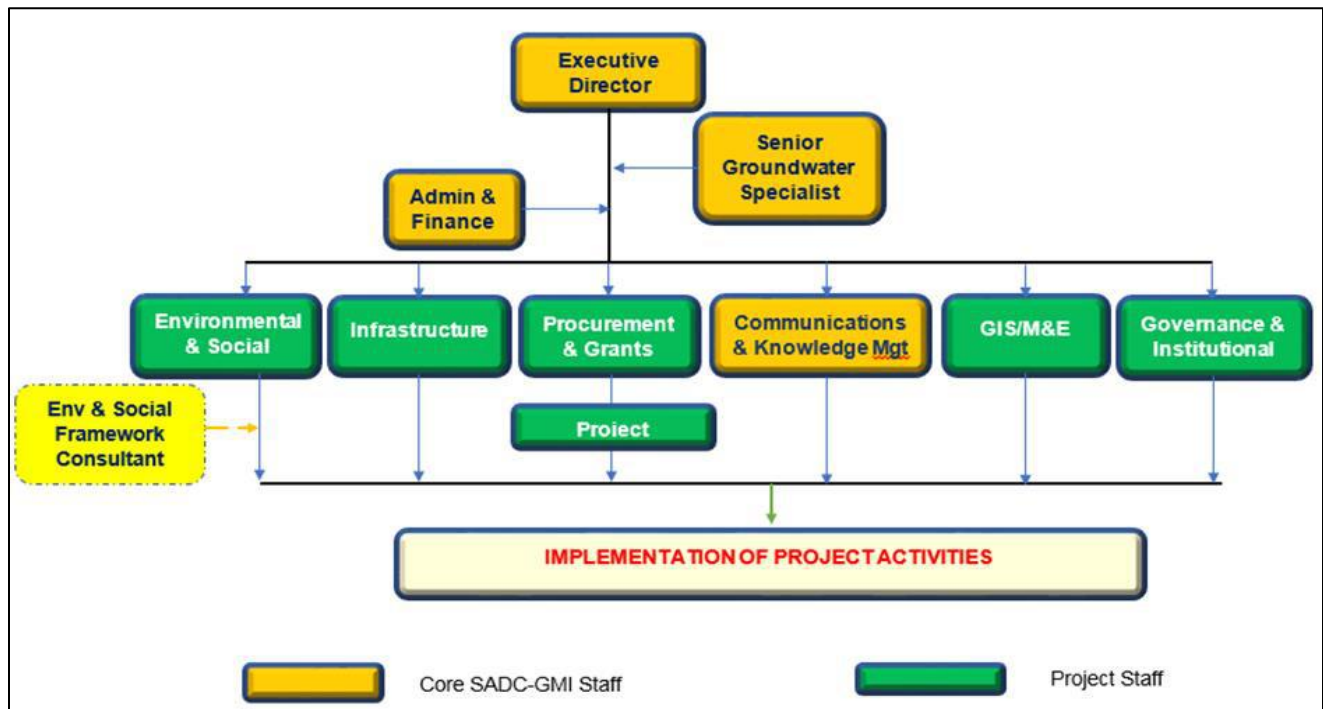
Executive Director

Senior Groundwater Specialist

Admin & Finance

Environmental & Social

Infrastructure

Procurement & Grants

Communications & Knowledge Mgt

GIS/M&E

Governance & Institutional

Env & Social Framework Consultant

Proiect

IMPLEMENTATION OF PROJECT ACTIVITIES

Core SADC-GMI Staff

Project Staff